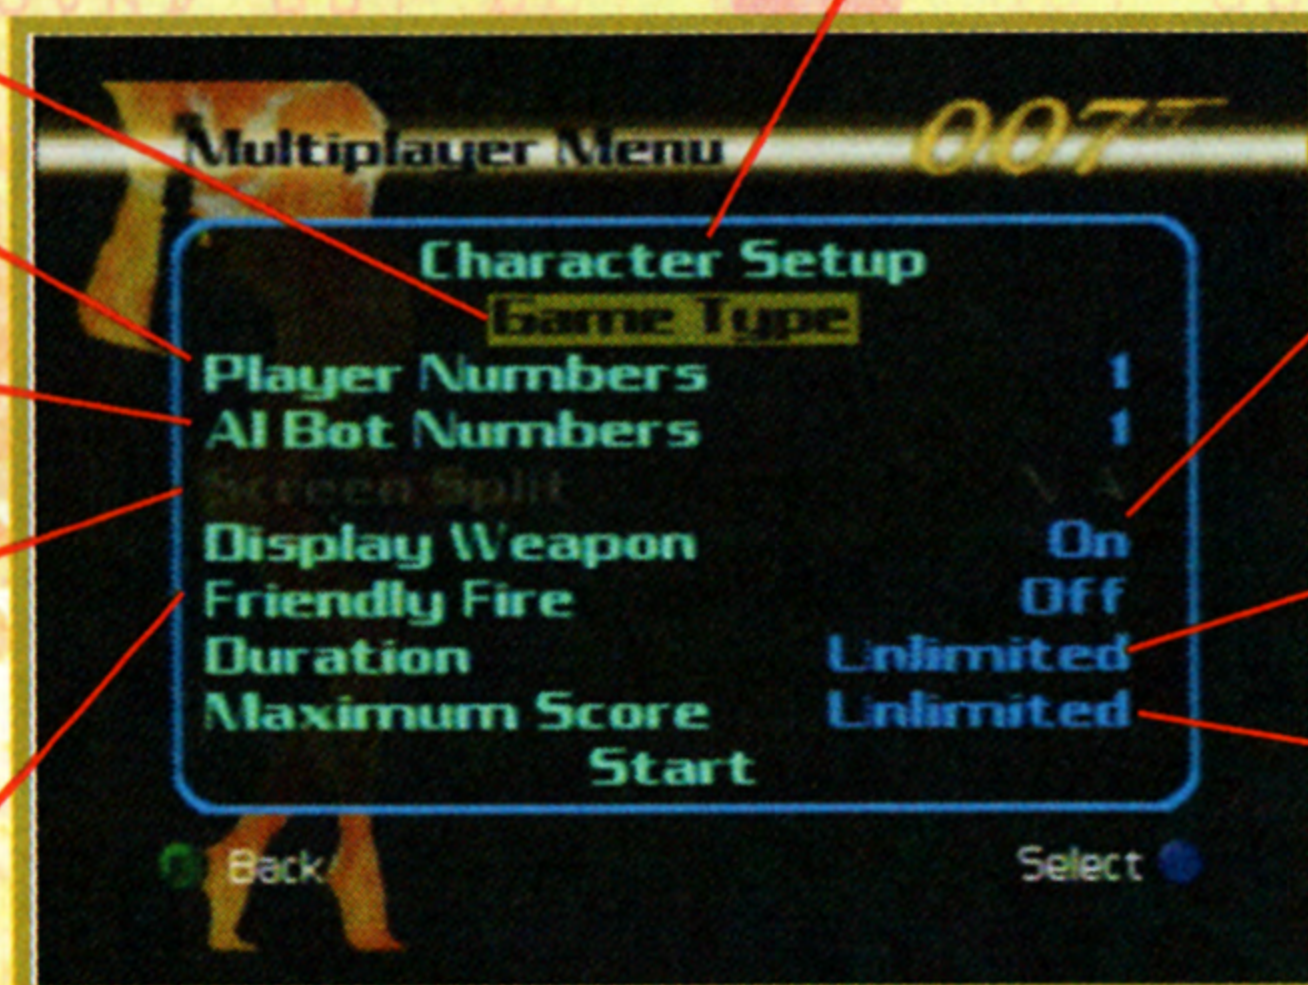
Multiplayer Menu

007

Character Setup

Game Type

Player Numbers 1

AI Bot Numbers 1

Screen Split N/A

Display Weapon On

Friendly Fire Off

Duration Unlimited

Maximum Score Unlimited

Start

Back

Select